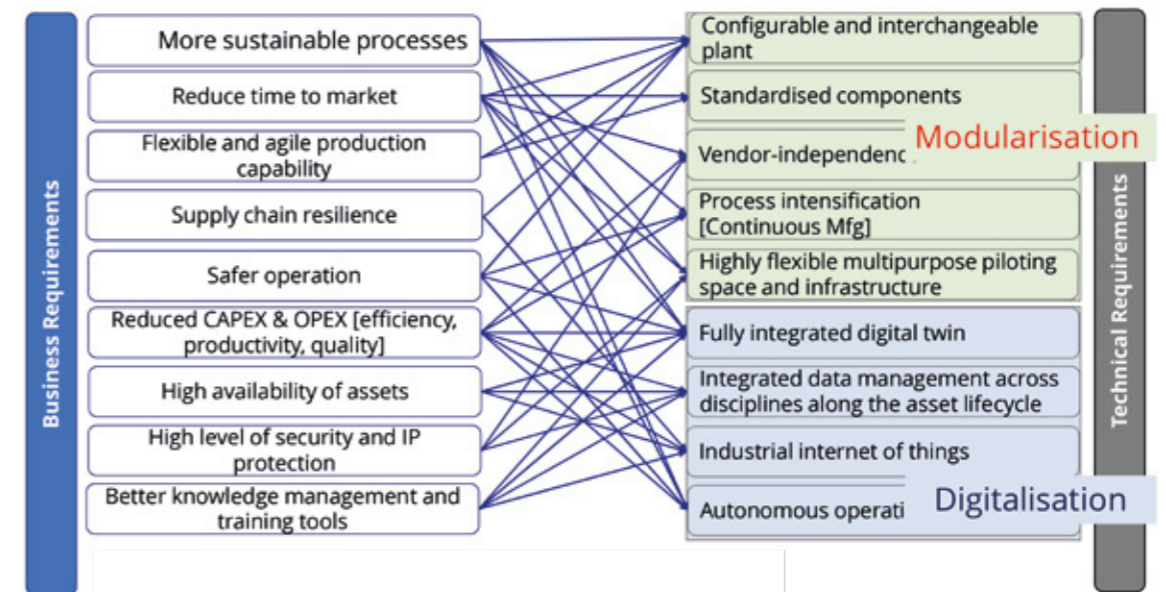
Business Requirements

More sustainable processes

Reduce time to market

Flexible and agile production capability

Supply chain resilience

Safer operation

Reduced CAPEX & OPEX [efficiency, productivity, quality]

High availability of assets

High level of security and IP protection

Better knowledge management and training tools

Configurable and interchangeable plant

Standardised components

Vendor-independenc

Modularisation

Process intensification [Continuous Mfg]

Highly flexible multipurpose piloting space and infrastructure

Fully integrated digital twin

Integrated data management across disciplines along the asset lifecycle

Industrial internet of things

Autonomous operati

Digitalisation

Technical Requirements